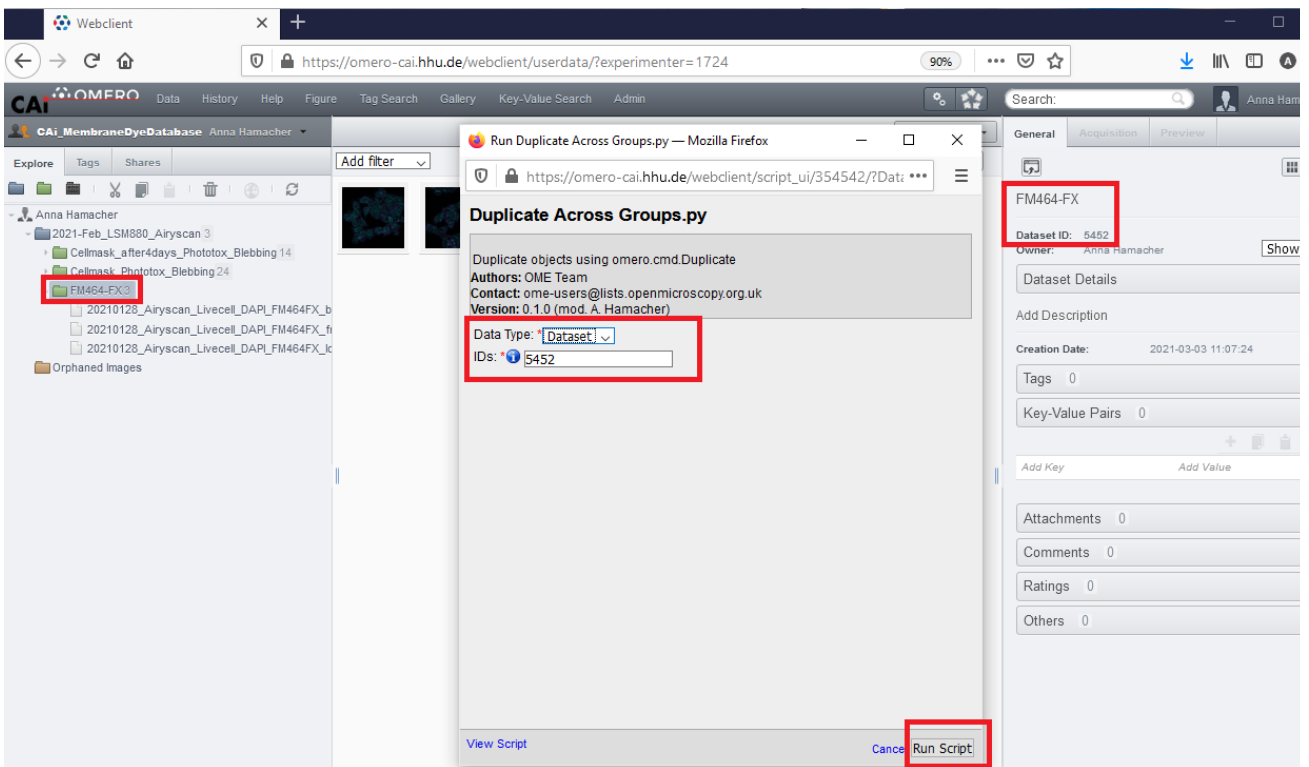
Webclient

https://omero-cai.hhu.de/webclient/userdata/?experimenter=1724

90%

CAi OMERO Data History Help Figure Tag Search Gallery Key-Value Search Admin

Search:

Anna Ham

CAi_MembraneDyeDatabase Anna Hamacher

Explore Tags Shares

Add filter

Anna Hamacher
2021-Feb_LSM880_Airyscan 3
Cellmask_after4days_Phototox_Blebbing 14
Cellmask_Phototox_Blebbing 24
FM464-FX 3
20210128_Airyscan_Livecell_DAPI_FM464FX_b
20210128_Airyscan_Livecell_DAPI_FM464FX_fi
20210128_Airyscan_Livecell_DAPI_FM464FX_lo
Orphaned Images

Run Duplicate Across Groups.py — Mozilla Firefox

https://omero-cai.hhu.de/webclient/script_ui/354542/?Data

Duplicate Across Groups.py

Duplicate objects using omero.cmd.Duplicate
Authors: OME Team
Contact: ome-users@lists.openmicroscopy.org.uk
Version: 0.1.0 (mod. A. Hamacher)

Data Type: * Dataset
IDs: * 5452

View Script

Cancel Run Script

General Acquisition Preview

FM464-FX

Dataset ID: 5452
Owner: Anna Hamacher

Show

Dataset Details

Add Description

Creation Date: 2021-03-03 11:07:24

Tags 0

Key-Value Pairs 0

Add Key Add Value

Attachments 0

Comments 0

Ratings 0

Others 0